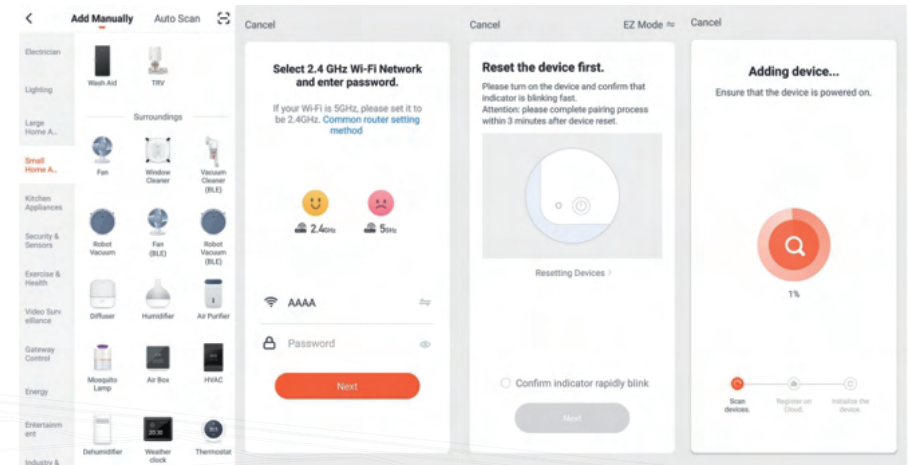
Add Manually Auto Scan

Electrician
Lighting
Large Home A...
Small Home A...
Kitchen Appliances
Security & Sensors
Exercise & Health
Video Surveillance
Gateway Control
Energy
Entertainment
Industry &

Wash Aid
TRV

Surroundings

Fan
Window Cleaner
Vacuum Cleaner (BLE)
Robot Vacuum
Fan (BLE)
Robot Vacuum (BLE)
Diffuser
Humidifier
Air Purifier
Mosquito Lamp
Air Box
HVAC
Dehumidifier
Weather clock
Thermostat

Cancel

Select 2.4 GHz Wi-Fi Network and enter password.

If your Wi-Fi is 5GHz, please set it to be 2.4GHz. Common router setting method

2.4GHz
5GHz

AAAA
Password

Next

Cancel EZ Mode

Reset the device first.

Please turn on the device and confirm that indicator is blinking fast.
Attention: please complete pairing process within 3 minutes after device reset.

Resetting Devices

Confirm indicator rapidly blink

Next

Cancel

Adding device...

Ensure that the device is powered on.

1%

Scan devices.
Register on Cloud.
Initialize the device.